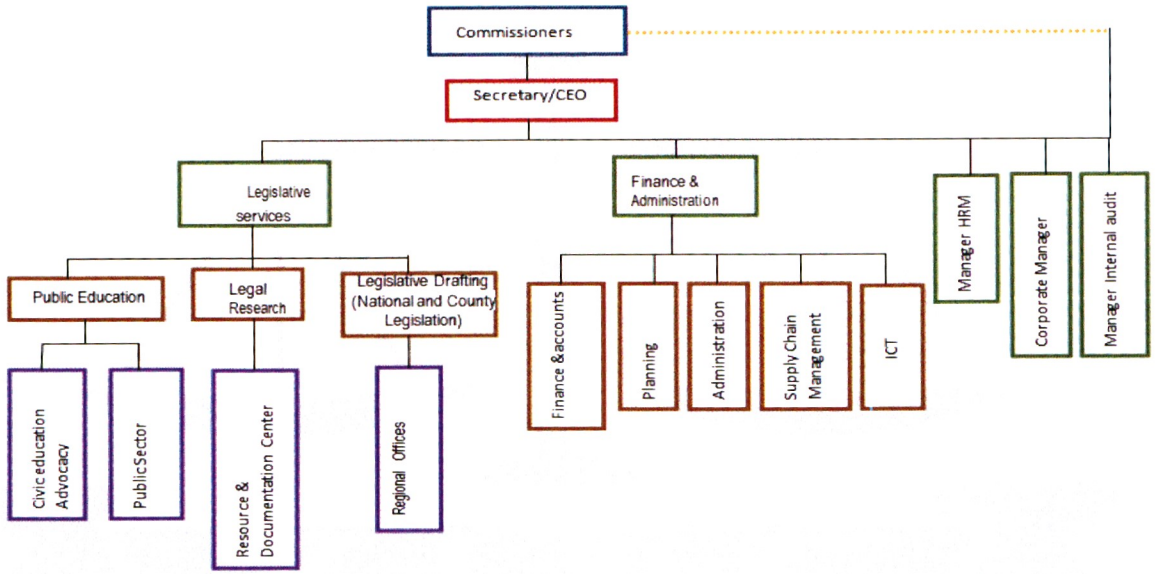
Commissioners

Secretary/CEO

Legislative services

Finance & Administration

Manager HRM

Corporate Manager

Manager Internal audit

Public Education

Legal Research

Legislative Drafting (National and County Legislation)

Civiceducation Advocacy

PublicSector

Resource & Documentation Center

Regional Offices

Finance &accounts

Planning

Administration

Supply Chain Management

ICT